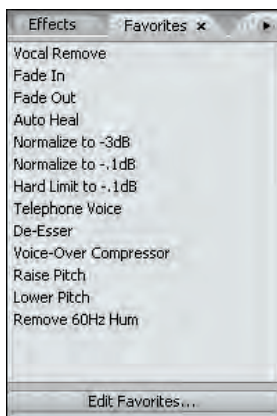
Effects Favorites ×

Vocal Remove
Fade In
Fade Out
Auto Heal
Normalize to -3dB
Normalize to -.1dB
Hard Limit to -.1dB
Telephone Voice
De-Esser
Voice-Over Compressor
Raise Pitch
Lower Pitch
Remove 60Hz Hum

Edit Favorites...